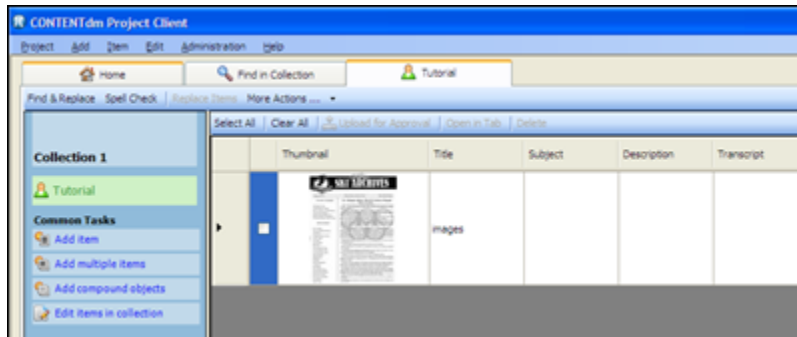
CONTENTdm Project Client

Project Add Item Edit Administration Help

Home | Find in Collection | Tutorial

Find & Replace Spell Check Replace Items More Actions ...

Collection 1

Tutorial

Common Tasks

Add item

Add multiple items

Add compound objects

Edit items in collection

Select All | Clear All | Upload for Approval | Open in Tab | Delete

| | | Thumbnail | Title | Subject | Description | Transcript |
|---|---|---|---|---|---|---|
| | | SKI ARCHIVES | images | | | |